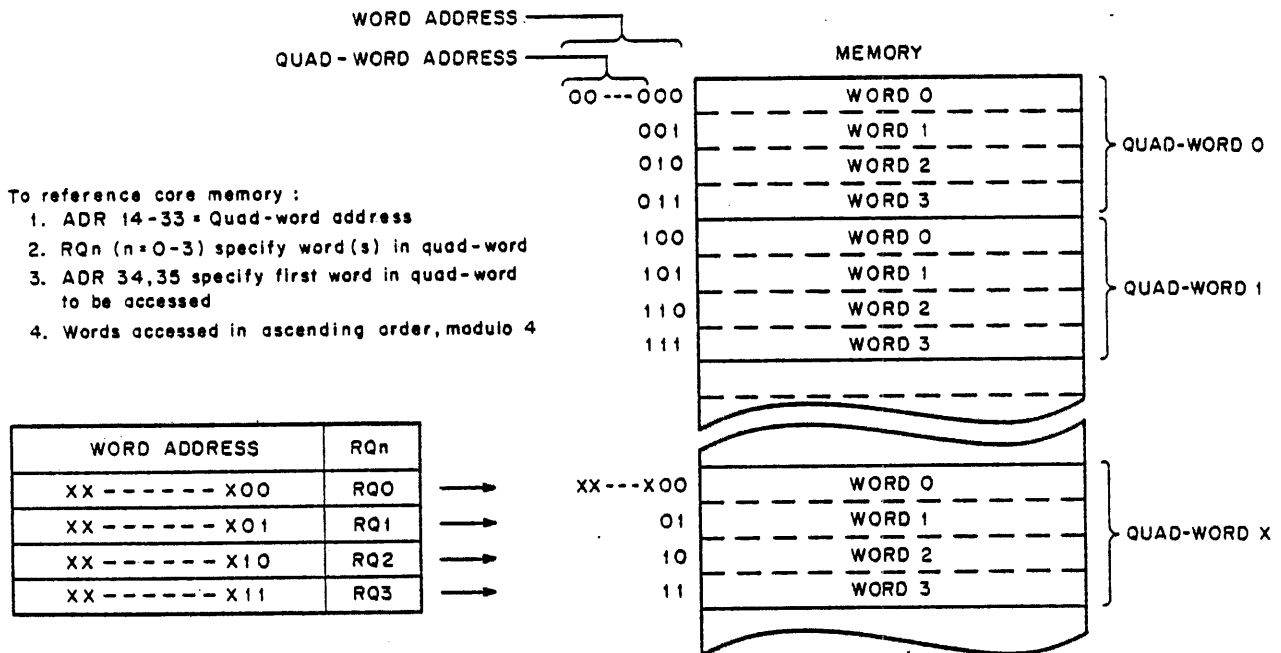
WORD ADDRESS

QUAD-WORD ADDRESS

MEMORY

00---000 WORD 0
001 WORD 1
010 WORD 2
011 WORD 3
QUAD-WORD 0

100 WORD 0
101 WORD 1
110 WORD 2
111 WORD 3
QUAD-WORD 1

To reference core memory :
1. ADR 14-33 = Quad-word address
2. RQn (n=0-3) specify word(s) in quad-word
3. ADR 34,35 specify first word in quad-word to be accessed
4. Words accessed in ascending order, modulo 4

| WORD ADDRESS | RQn |
|---|---|
| XX ------- X00 | RQ0 |
| XX ------- X01 | RQ1 |
| XX ------- X10 | RQ2 |
| XX ------- X11 | RQ3 |

XX---X00 WORD 0
01 WORD 1
10 WORD 2
11 WORD 3
QUAD-WORD X